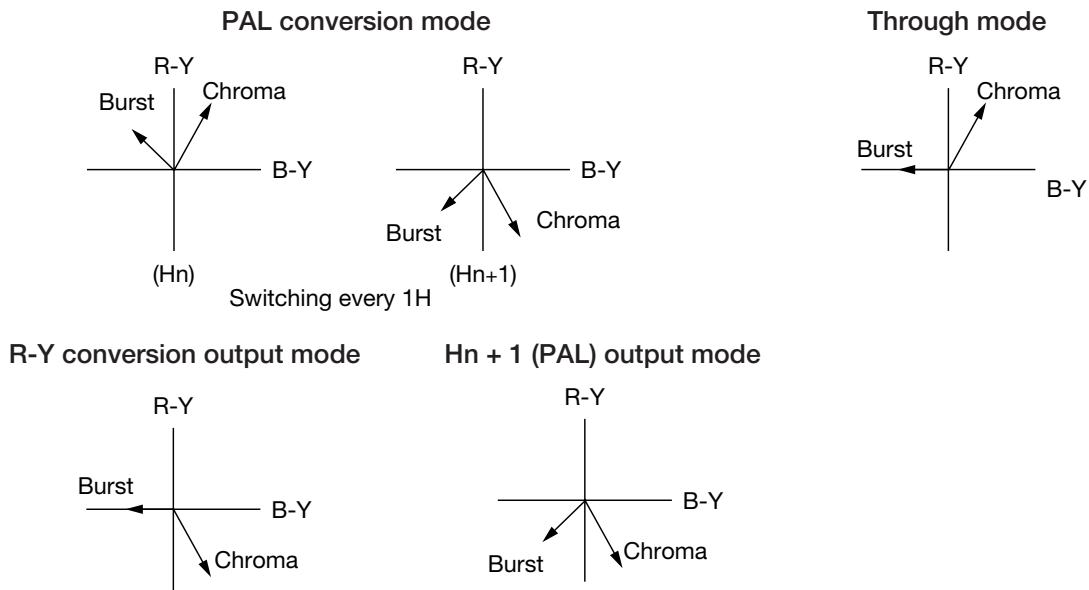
PAL conversion mode

R-Y
Burst
Chroma
B-Y
(Hn)

R-Y
B-Y
Burst
Chroma
(Hn+1)

Switching every 1H

Through mode

R-Y
Chroma
Burst
B-Y

R-Y conversion output mode

R-Y
Burst
B-Y
Chroma

Hn + 1 (PAL) output mode

R-Y
B-Y
Burst
Chroma